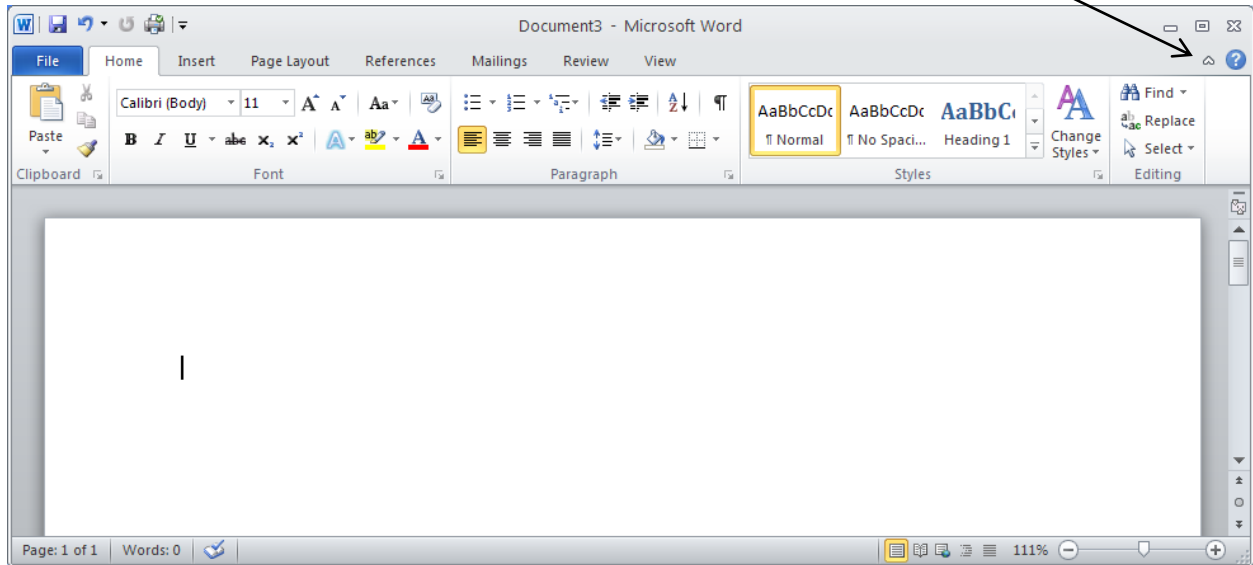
Document3 - Microsoft Word

File Home Insert Page Layout References Mailings Review View

Paste
Clipboard

Calibri (Body) 11
B I U abe $x_2$ $x^2$ A
Font

Paragraph

AaBbCcDc ¶ Normal
AaBbCcDc ¶ No Spaci...
AaBbC Heading 1
Change Styles
Styles

Find
Replace
Select
Editing

Page: 1 of 1 Words: 0 111%